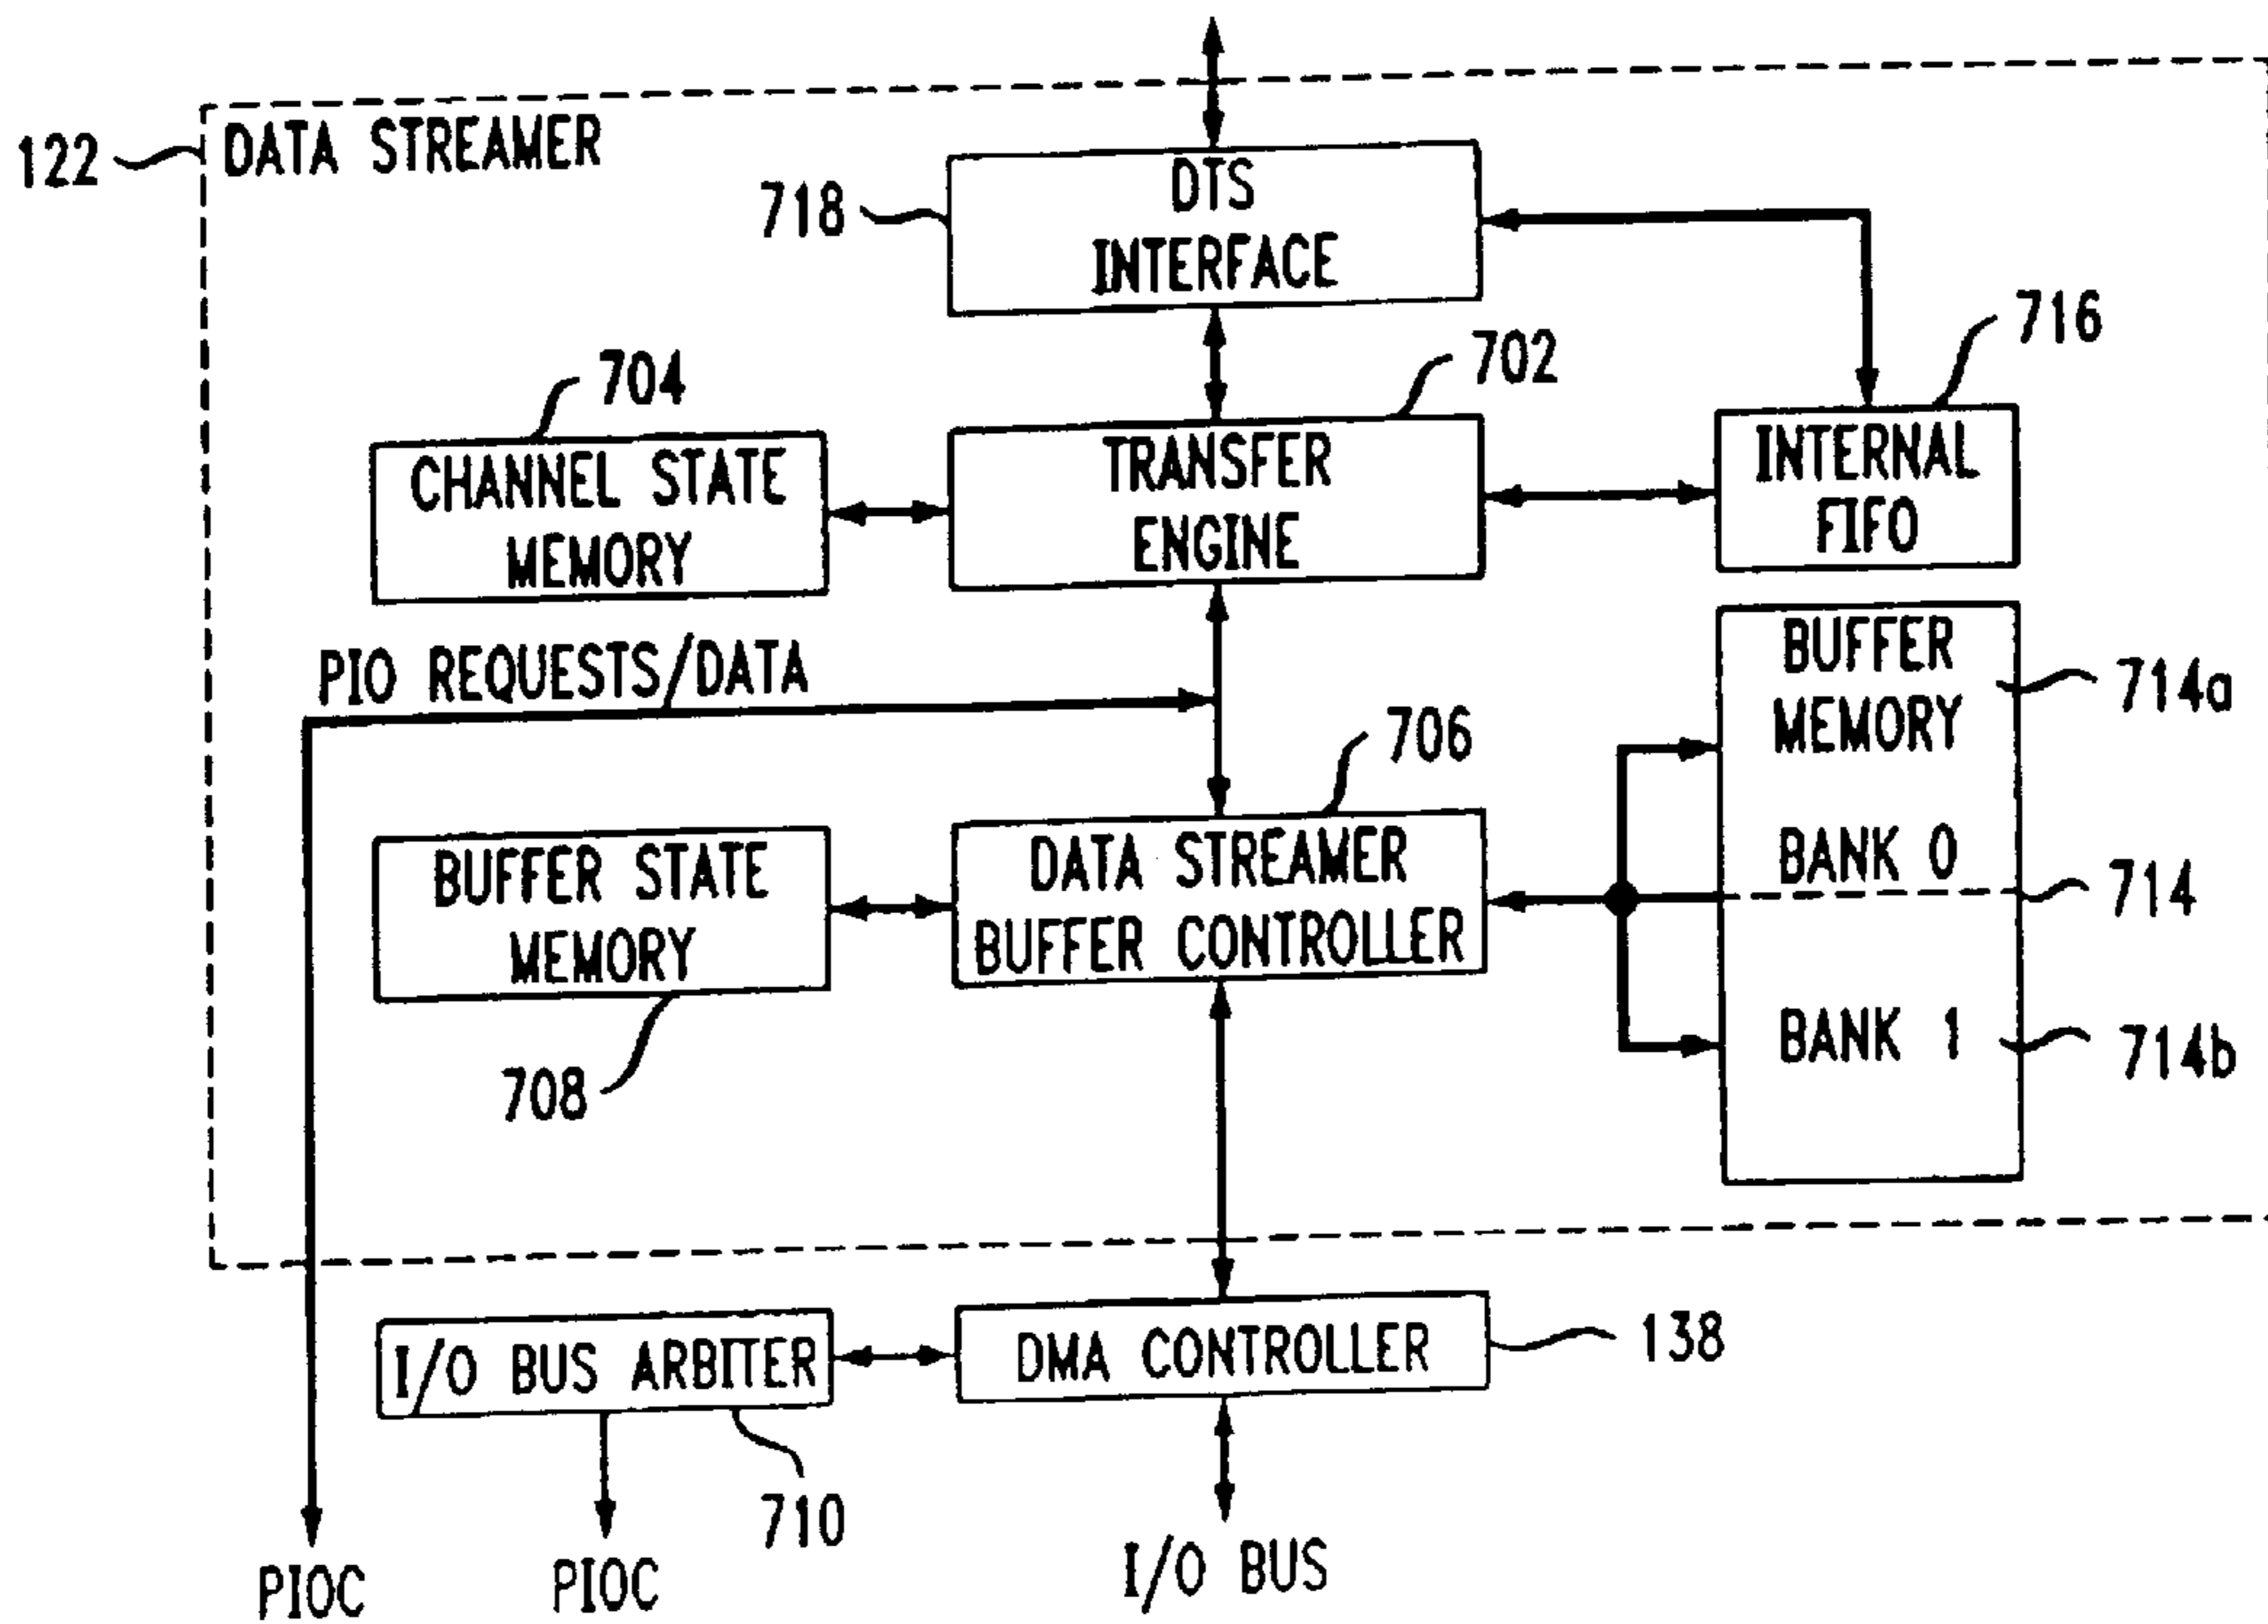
122 DATA STREAMER

718 DTS INTERFACE

716

702

704

CHANNEL STATE MEMORY

TRANSFER ENGINE

INTERNAL FIFO

BUFFER MEMORY

714a

PIO REQUESTS/DATA

706

BANK 0

714

BUFFER STATE MEMORY

DATA STREAMER BUFFER CONTROLLER

BANK 1

714b

708

I/O BUS ARBITER

DMA CONTROLLER

138

710

PIOC

PIOC

I/O BUS